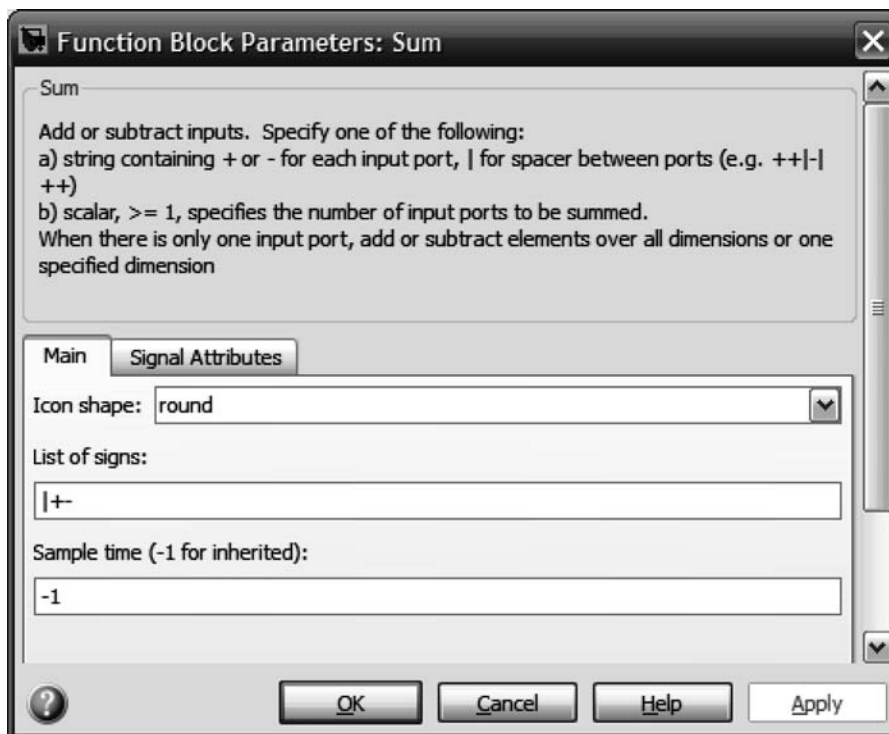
Function Block Parameters: Sum

Sum

Add or subtract inputs. Specify one of the following:
a) string containing + or - for each input port, | for spacer between ports (e.g. ++|-|++)
b) scalar, >= 1, specifies the number of input ports to be summed.
When there is only one input port, add or subtract elements over all dimensions or one specified dimension

Main | Signal Attributes

Icon shape: round

List of signs:

|+-

Sample time (-1 for inherited):

-1

OK | Cancel | Help | Apply